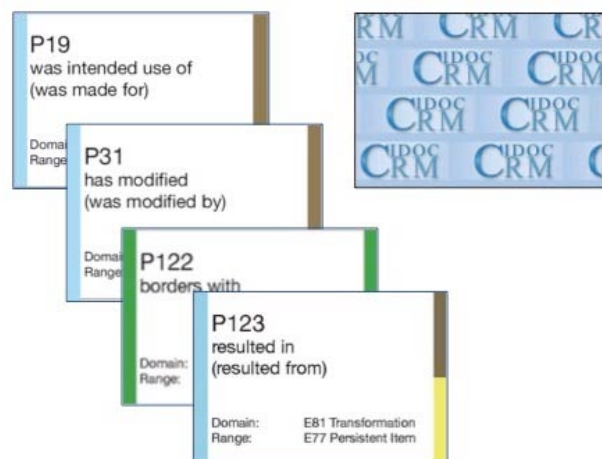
P19
was intended use of
(was made for)

Domai
Range

P31
has modified
(was modified by)

Domai
Range

P122
borders with

Domain:
Range:

P123
resulted in
(resulted from)

Domain: E81 Transformation
Range: E77 Persistent Item

RM CRM CR
CIDOC RM CIDOC RM
CIDOC RM CIDOC RM
CIDOC RM CIDOC RM